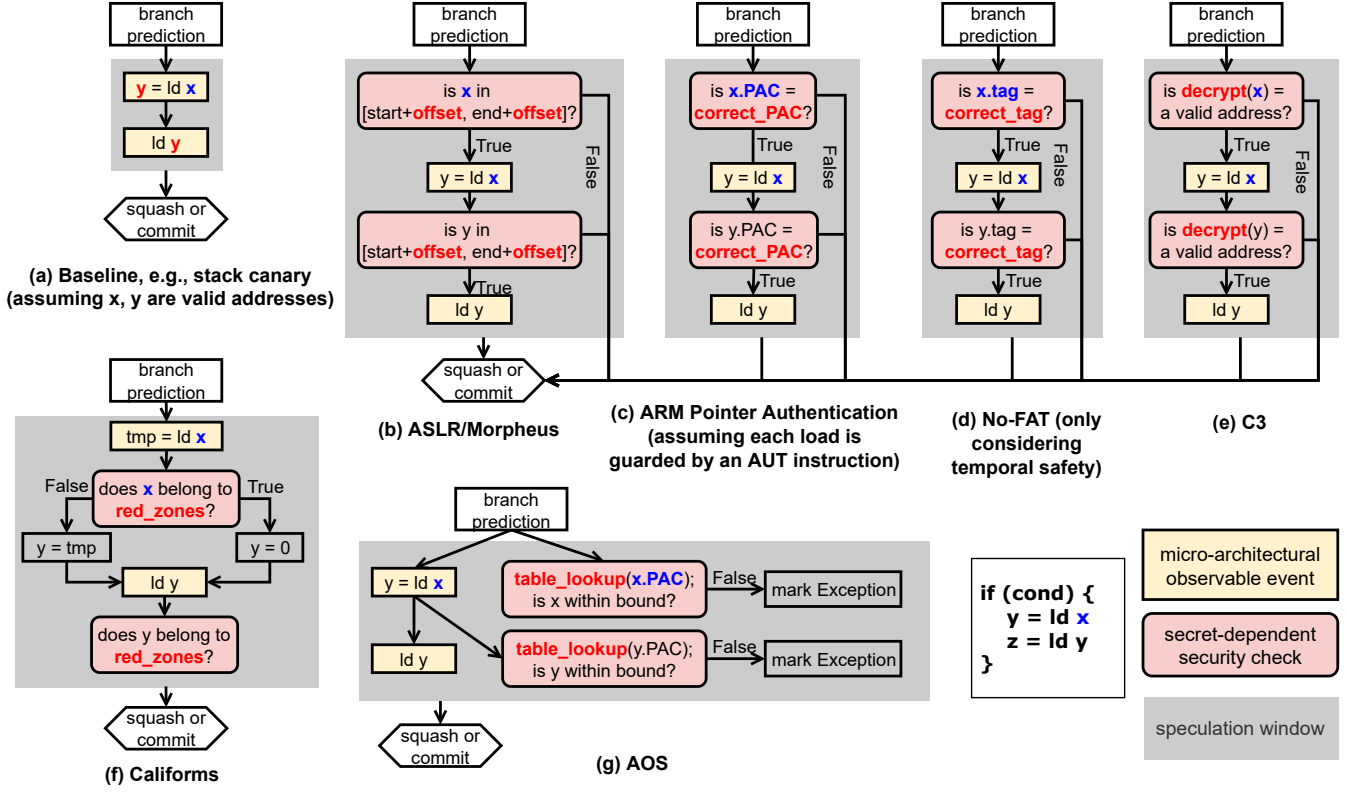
branch prediction

y = ld x

ld y

squash or commit

(a) Baseline, e.g., stack canary (assuming x, y are valid addresses)

branch prediction

is x in [start+offset, end+offset]?

True

y = ld x

is y in [start+offset, end+offset]?

True

ld y

False

squash or commit

(b) ASLR/Morpheus

branch prediction

is x.PAC = correct_PAC?

True

y = ld x

is y.PAC = correct_PAC?

True

ld y

False

(c) ARM Pointer Authentication (assuming each load is guarded by an AUT instruction)

branch prediction

is x.tag = correct_tag?

True

y = ld x

is y.tag = correct_tag?

True

ld y

False

(d) No-FAT (only considering temporal safety)

branch prediction

is decrypt(x) = a valid address?

True

y = ld x

is decrypt(y) = a valid address?

True

ld y

False

(e) C3

branch prediction

tmp = ld x

False

does x belong to red_zones?

True

y = tmp

y = 0

ld y

does y belong to red_zones?

squash or commit

(f) Califorms

branch prediction

y = ld x

table_lookup(x.PAC); is x within bound?

False

mark Exception

ld y

table_lookup(y.PAC); is y within bound?

False

mark Exception

squash or commit

(g) AOS

if (cond) {
y = ld x
z = ld y
}

micro-architectural observable event

secret-dependent security check

speculation window